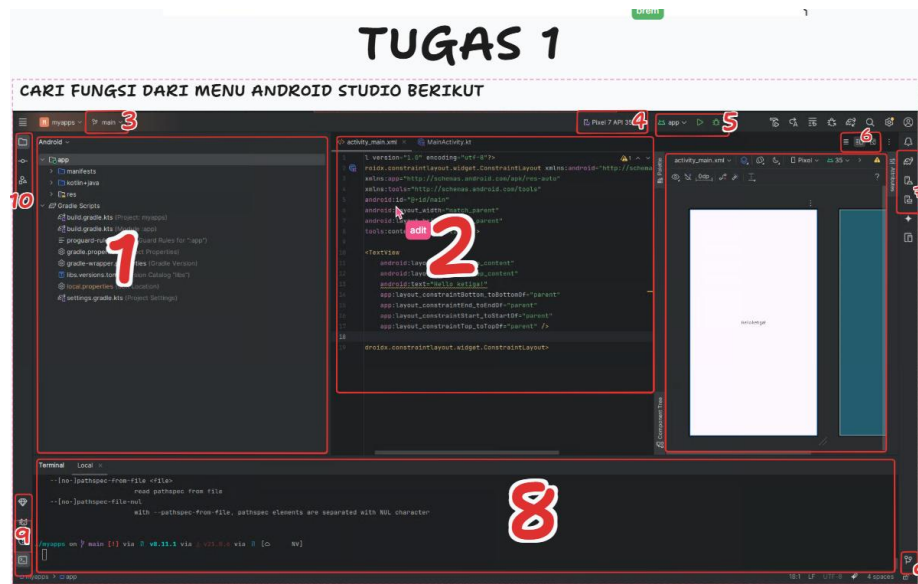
brein

TUGAS 1

CARI FUNGSI DARI MENU ANDROID STUDIO BERIKUT

myapps main 3 Pixel 7 API 35 4 app 5 6 7 10

Android

app
manifests
kotlin+java
res
Gradle Scripts
build.gradle.kts (Project: myapps)
build.gradle.kts (Module :app)
proguard-rules.pro (ProGuard Rules for ":app")
gradle.properties (Project Properties)
gradle-wrapper.properties (Gradle Version)
libs.versions.toml (Version Catalog "libs")
local.properties (SDK Location)
settings.gradle.kts (Project Settings)

1

activity_main.xml MainActivity.kt

1 version="1.0" encoding="utf-8"?>
roidx.constraintlayout.widget.ConstraintLayout xmlns:android="http://schema
xmlns:app="http://schemas.android.com/apk/res-auto"
xmlns:tools="http://schemas.android.com/tools"
android:id="@+id/main"
android:layout_width="match_parent"
android:layout_height
tools:context

adit

2

<TextView
android:layout_width="wrap_content"
android:layout_height="wrap_content"
android:text="Hello netiga!"
app:layout_constraintBottom_toBottomOf="parent"
app:layout_constraintEnd_toEndOf="parent"
app:layout_constraintStart_toStartOf="parent"
app:layout_constraintTop_toTopOf="parent" />

droidx.constraintlayout.widget.ConstraintLayout>

activity_main.xml Pixel 35

Terminal Local

--[no-]pathspec-from-file <file>
read pathspec from file
--[no-]pathspec-file-nul
with --pathspec-from-file, pathspec elements are separated with NUL character

8

myapps on main [!] via v0.11.1 via via

9

myapps > app

18:1 LF UTF-8 4 spaces